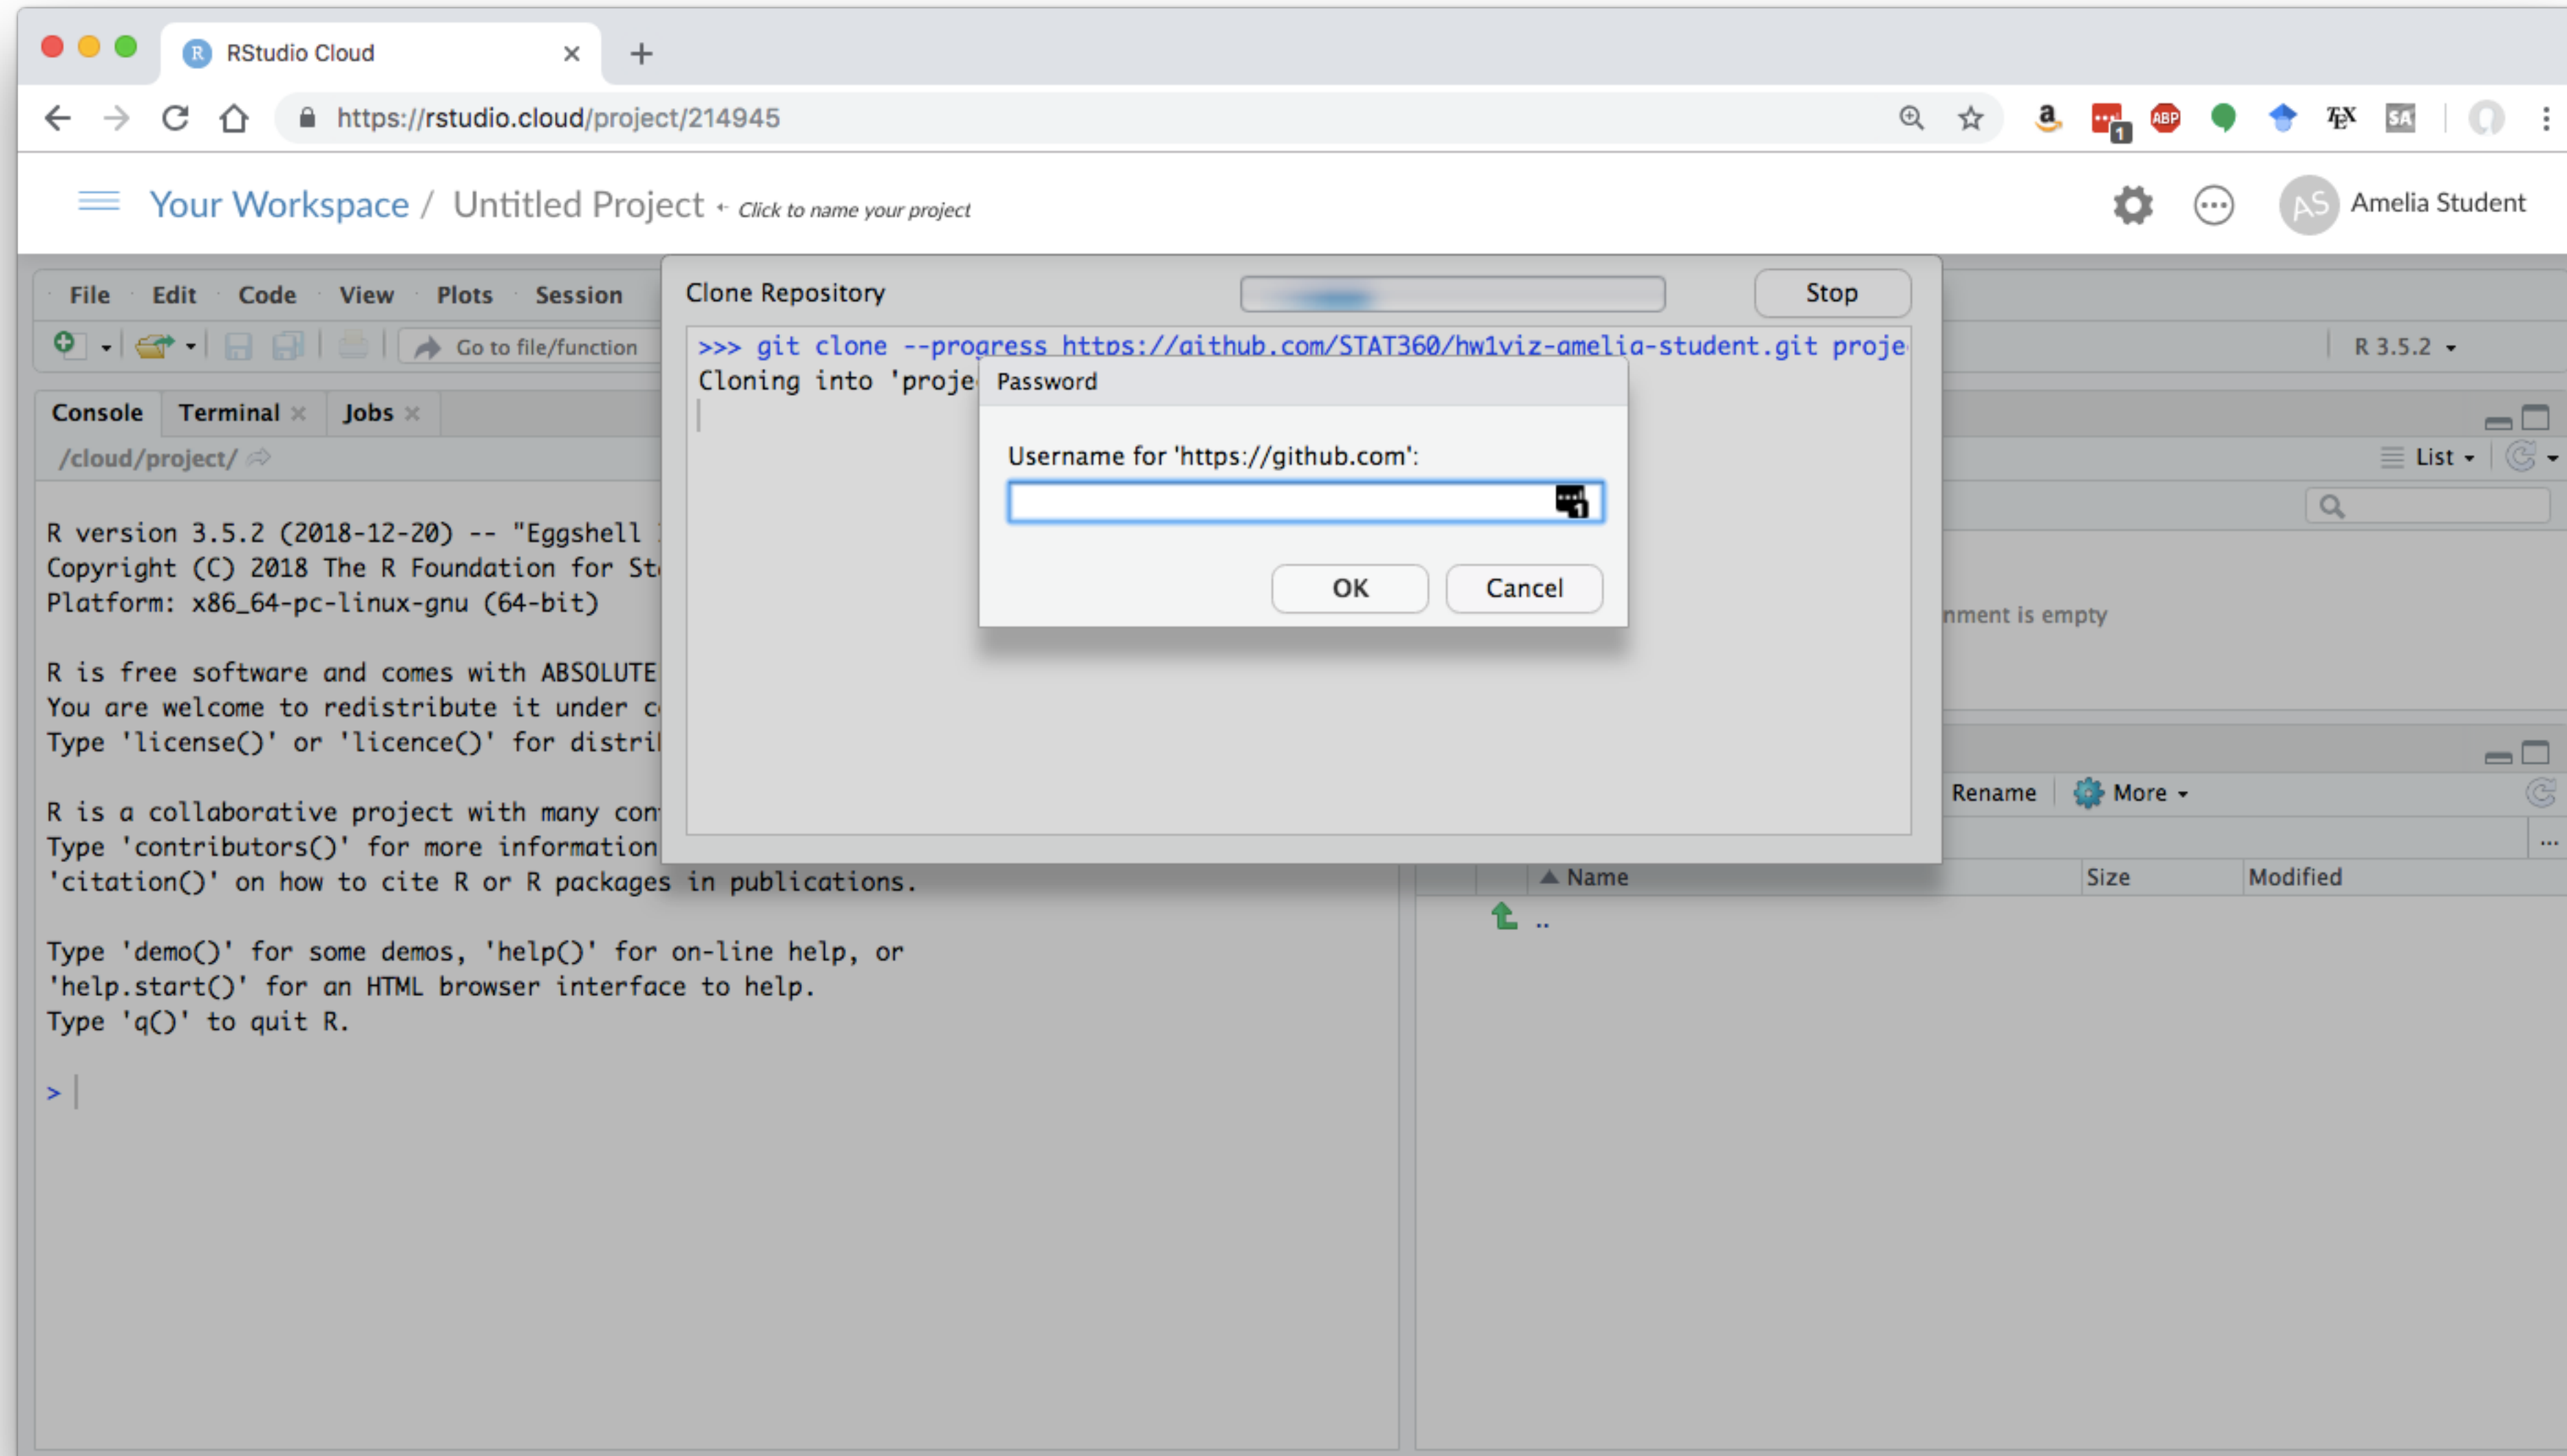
RStudio Cloud

https://rstudio.cloud/project/214945

Your Workspace / Untitled Project ← Click to name your project

Amelia Student

File Edit Code View Plots Session

Go to file/function

Console Terminal × Jobs ×

/cloud/project/

R version 3.5.2 (2018-12-20) -- "Eggshell
Copyright (C) 2018 The R Foundation for St
Platform: x86_64-pc-linux-gnu (64-bit)

R is free software and comes with ABSOLUTE
You are welcome to redistribute it under c
Type 'license()' or 'licence()' for distri

R is a collaborative project with many con
Type 'contributors()' for more information
'citation()' on how to cite R or R packages in publications.

Type 'demo()' for some demos, 'help()' for on-line help, or
'help.start()' for an HTML browser interface to help.
Type 'q()' to quit R.

>

Clone Repository

Stop

>>> git clone --progress https://github.com/STAT360/hw1viz-amelia-student.git proje
Cloning into 'proje

Password

Username for 'https://github.com':

OK Cancel

R 3.5.2

List

nment is empty

Rename More

Name Size Modified

..